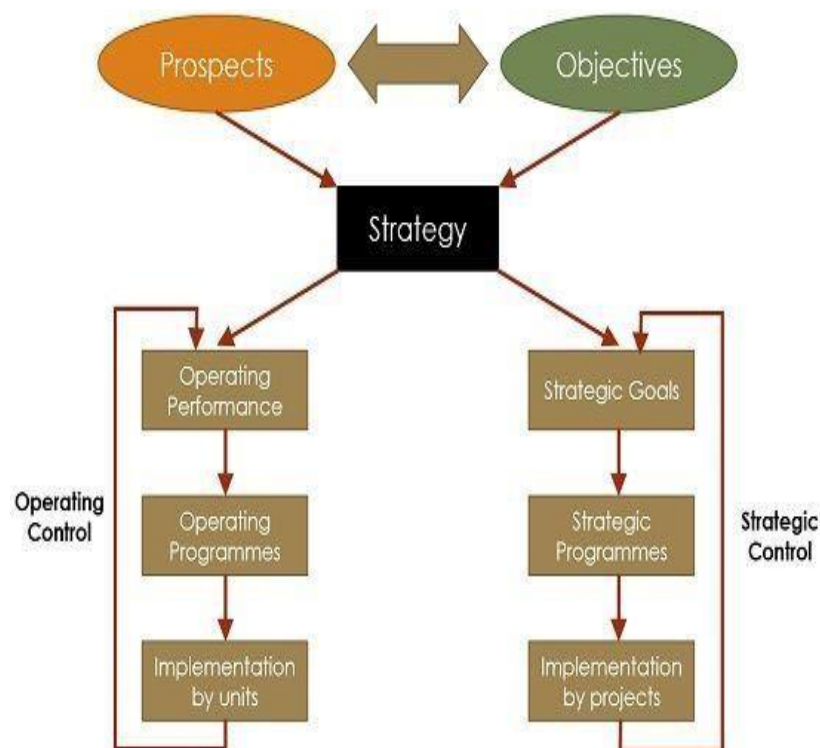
Prospects

Objectives

Strategy

Operating Performance

Operating Programmes

Implementation by units

Operating Control

Strategic Goals

Strategic Programmes

Implementation by projects

Strategic Control